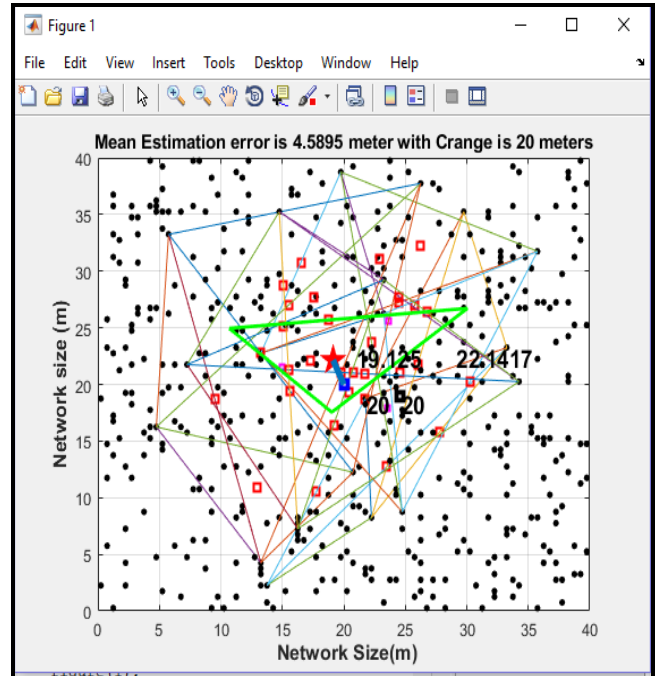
Figure 1

File Edit View Insert Tools Desktop Window Help

Mean Estimation error is 4.5895 meter with Crange is 20 meters

Network size (m)

40
35
30
25
20
15
10
5
0

0 5 10 15 20 25 30 35 40

Network Size(m)

19.125

22.1417

20

20